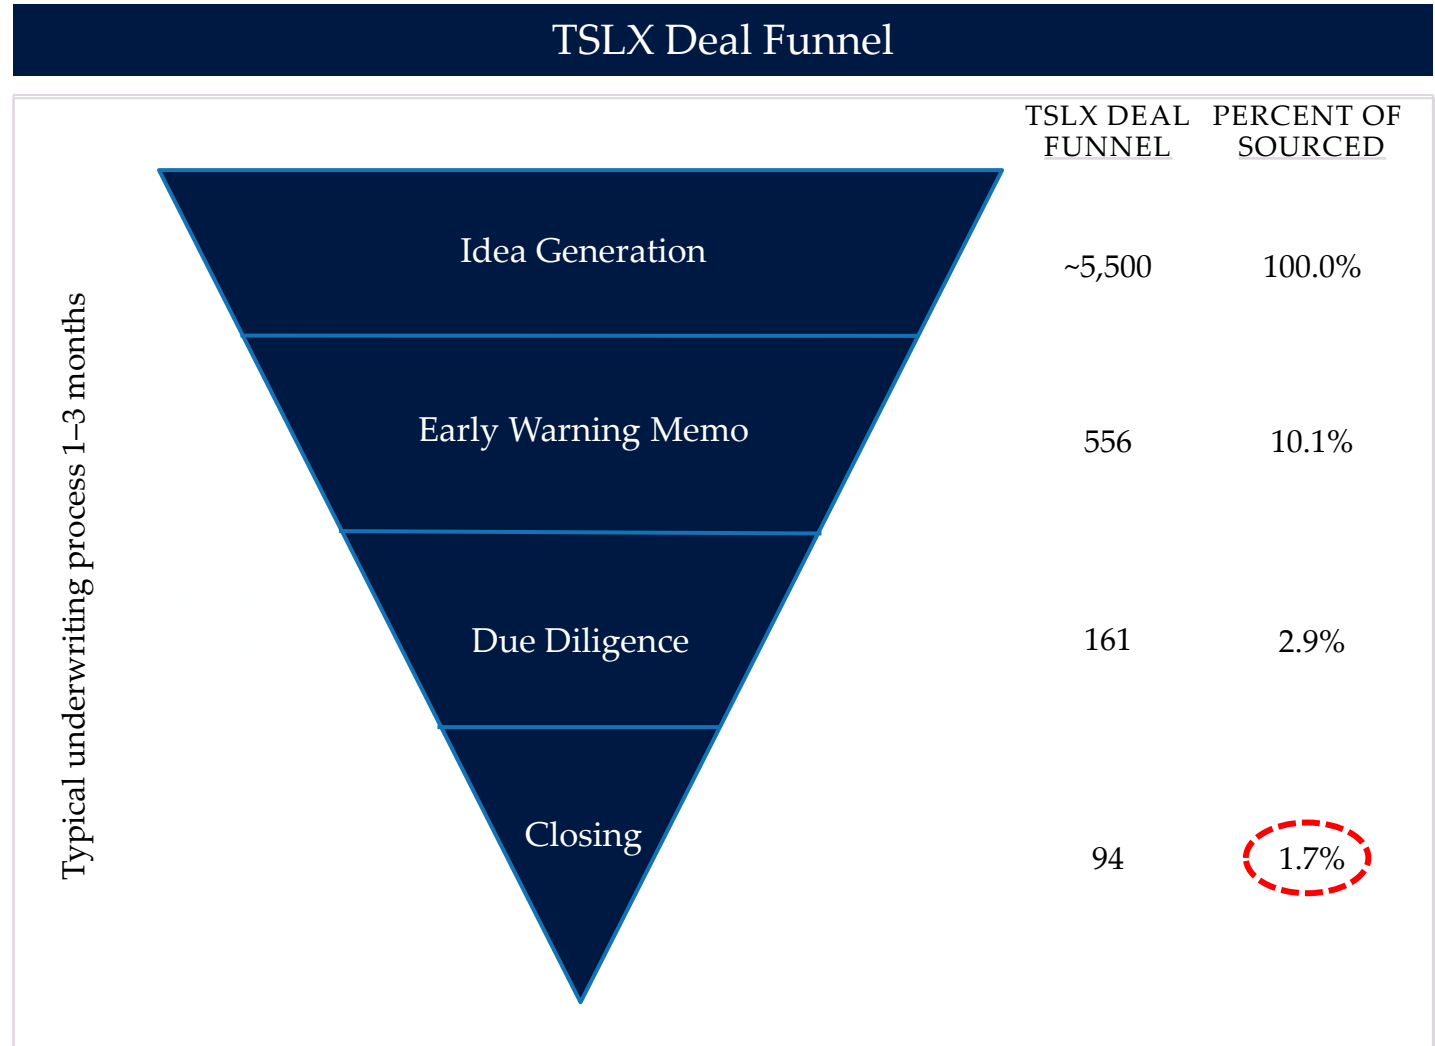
TSLX Deal Funnel

Typical underwriting process 1–3 months

| | TSLX DEAL FUNNEL | PERCENT OF SOURCED |
|---|---|---|
| Idea Generation | ~5,500 | 100.0% |
| Early Warning Memo | 556 | 10.1% |
| Due Diligence | 161 | 2.9% |
| Closing | 94 | 1.7% |